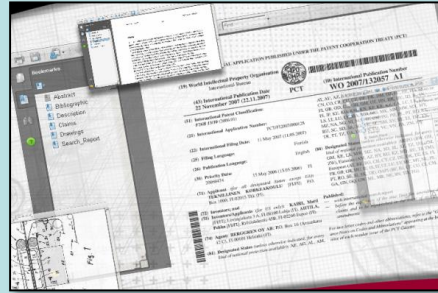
Bookmarks
Abstract
Bibliographic
Description
Claims
Drawings
Search_Report

(12) INTERNATIONAL APPLICATION PUBLISHED UNDER THE PATENT COOPERATION TREATY (PCT)

(19) World Intellectual Property Organization
International Bureau

(43) International Publication Date
22 November 2007 (22.11.2007)

PCT

(10) International Publication Number
WO 2007/132057 A1

(51) International Patent Classification:

(21) International Application Number:

(22) International Filing Date:

(25) Filing Language:

(26) Publication Language:

(30) Priority Data:

(71) Applicant

(72) Inventors; and
(75) Inventors/Applicants

(74) Agent:

(81) Designated States

(84) Designated States

Published:

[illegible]